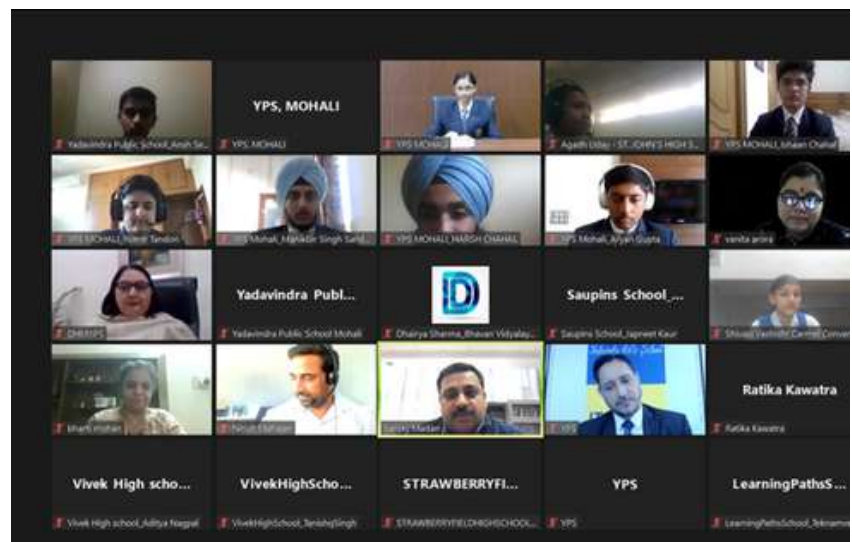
Yadavindra Public School_Ansh Se...
YPS, MOHALI
YPS MOHALI
YPS MOHALI
Agadh Uday - ST. JOHN'S HIGH S...
YPS MOHALI_Ishaan Chahal
YPS MOHALI_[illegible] Tandon
YPS Mohali_Mehkdir Singh Sahi...
YPS MOHALI_HARSH CHAHAL
YPS Mohali_Aryan Gupta
vanita arora
DHMYPS
Yadavindra Publ...
Yadavindra Public School Mohali
D
Dhairya Sharma_Bhavan Vidyalay...
Saupins School_...
Saupins School_Japneet Kaur
Shivaaj Vashisht Carmel Convent
Bharti Mohan
Nirush Mahajan
Sanjay Madan
YPS
Ratika Kawatra
Ratika Kawatra
Vivek High scho...
Vivek High school_Aditya Nagpal
VivekHighScho...
VivekHighSchool_TanishqSingh
STRAWBERRYFI...
STRAWBERRYFIELDHIGHSCHOOL...
YPS
YPS
LearningPathsS...
LearningPathsSchool_Tekname